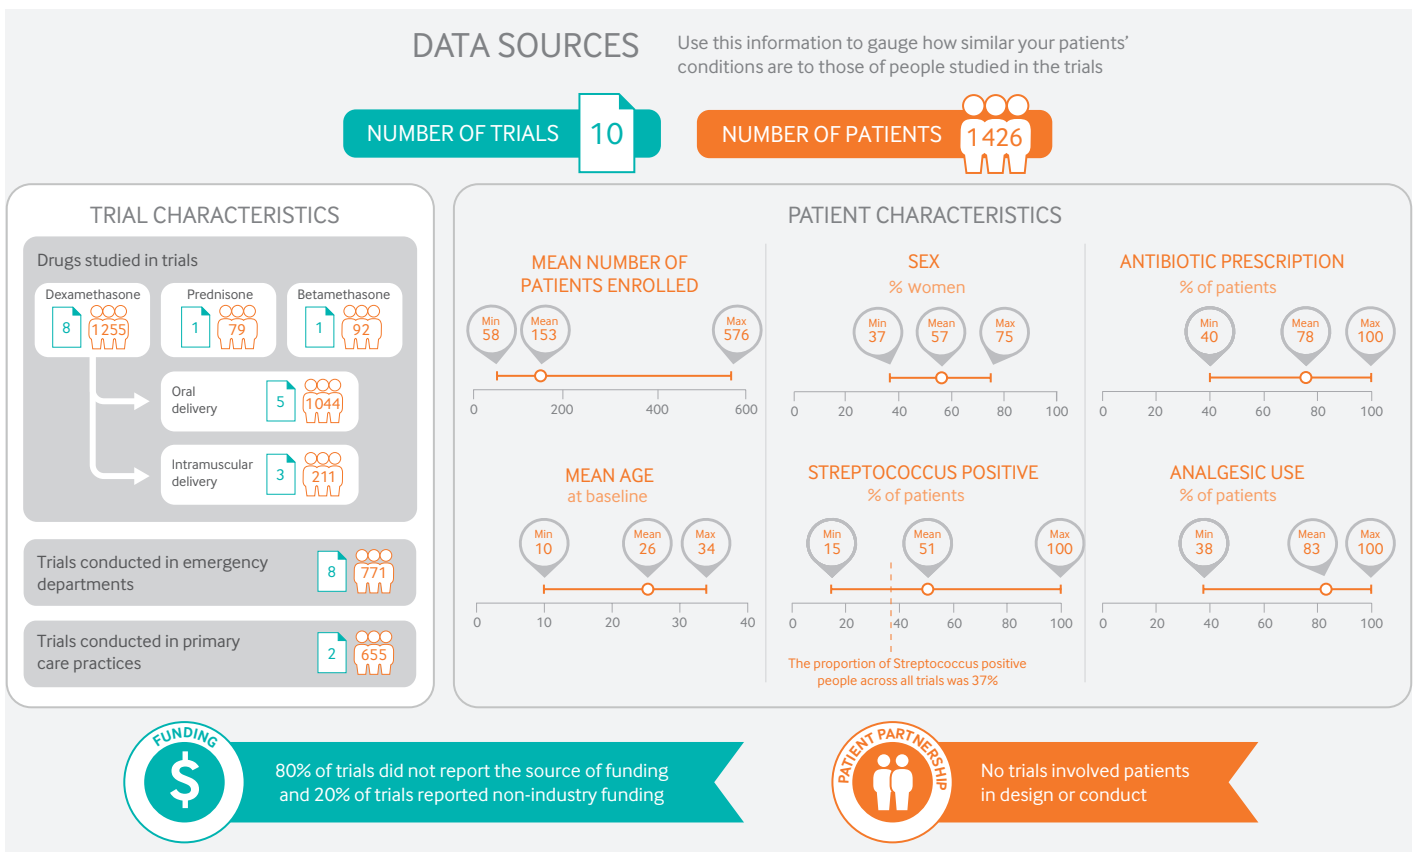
DATA SOURCES

Use this information to gauge how similar your patients' conditions are to those of people studied in the trials

NUMBER OF TRIALS 10

NUMBER OF PATIENTS 1426

TRIAL CHARACTERISTICS

Drugs studied in trials

Dexamethasone 8 1255

Prednisone 1 79

Betamethasone 1 92

Oral delivery 5 1044

Intramuscular delivery 3 211

Trials conducted in emergency departments 8 771

Trials conducted in primary care practices 2 655

PATIENT CHARACTERISTICS

MEAN NUMBER OF PATIENTS ENROLLED

Min 58 Mean 153 Max 576

0 200 400 600

SEX
% women

Min 37 Mean 57 Max 75

0 20 40 60 80 100

ANTIBIOTIC PRESCRIPTION
% of patients

Min 40 Mean 78 Max 100

0 20 40 60 80 100

MEAN AGE
at baseline

Min 10 Mean 26 Max 34

0 10 20 30 40

STREPTOCOCCUS POSITIVE
% of patients

Min 15 Mean 51 Max 100

0 20 40 60 80 100

The proportion of Streptococcus positive people across all trials was 37%

ANALGESIC USE
% of patients

Min 38 Mean 83 Max 100

0 20 40 60 80 100

FUNDING

80% of trials did not report the source of funding and 20% of trials reported non-industry funding

PATIENT PARTNERSHIP

No trials involved patients in design or conduct